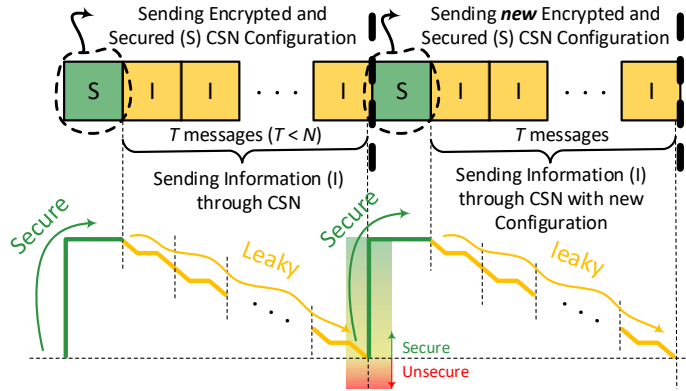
Sending Encrypted and Secured (S) CSN Configuration

Sending ***new*** Encrypted and Secured (S) CSN Configuration

S I I . . . I S I I . . . I

$T$ messages ($T < N$)

$T$ messages

Sending Information (I) through CSN

Sending Information (I) through CSN with new Configuration

Secure

Leaky

Secure

leaky

. . .

. . .

Secure

Unsecure